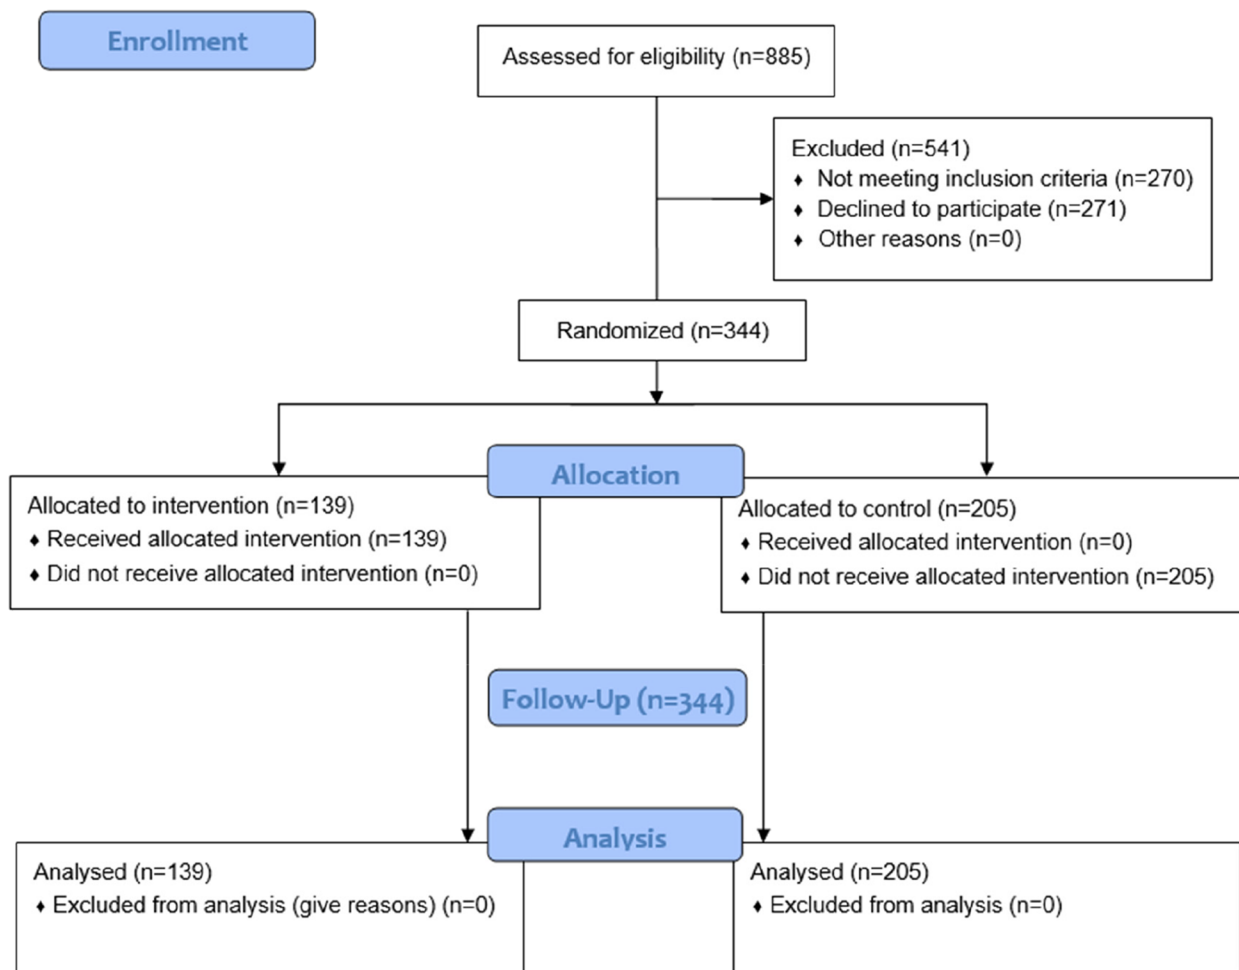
Enrollment

Assessed for eligibility (n=885)

Excluded (n=541)
♦ Not meeting inclusion criteria (n=270)
♦ Declined to participate (n=271)
♦ Other reasons (n=0)

Randomized (n=344)

Allocation

Allocated to intervention (n=139)
♦ Received allocated intervention (n=139)
♦ Did not receive allocated intervention (n=0)

Allocated to control (n=205)
♦ Received allocated intervention (n=0)
♦ Did not receive allocated intervention (n=205)

Follow-Up (n=344)

Analysis

Analysed (n=139)
♦ Excluded from analysis (give reasons) (n=0)

Analysed (n=205)
♦ Excluded from analysis (n=0)